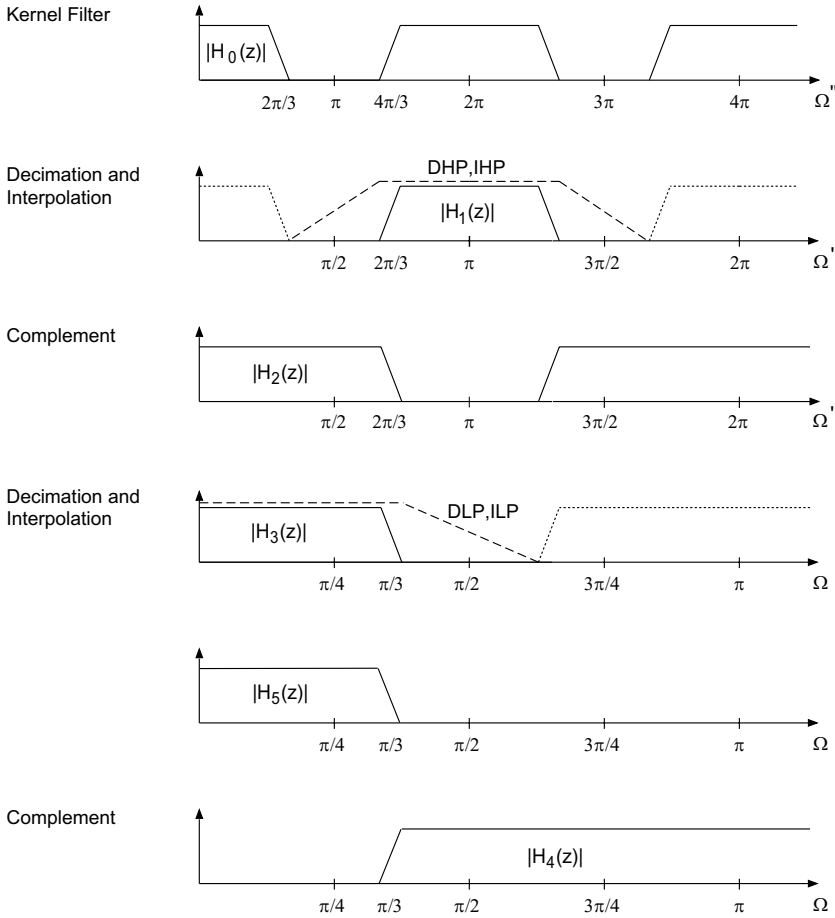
Kernel Filter

$|H_0(z)|$

$2\pi/3$ $\pi$ $4\pi/3$ $2\pi$ $3\pi$ $4\pi$ $\Omega''$

Decimation and Interpolation

DHP,IHP

$|H_1(z)|$

$\pi/2$ $2\pi/3$ $\pi$ $3\pi/2$ $2\pi$ $\Omega'$

Complement

$|H_2(z)|$

$\pi/2$ $2\pi/3$ $\pi$ $3\pi/2$ $2\pi$ $\Omega'$

Decimation and Interpolation

DLP,ILP

$|H_3(z)|$

$\pi/4$ $\pi/3$ $\pi/2$ $3\pi/4$ $\pi$ $\Omega$

$|H_5(z)|$

$\pi/4$ $\pi/3$ $\pi/2$ $3\pi/4$ $\pi$ $\Omega$

Complement

$|H_4(z)|$

$\pi/4$ $\pi/3$ $\pi/2$ $3\pi/4$ $\pi$ $\Omega$